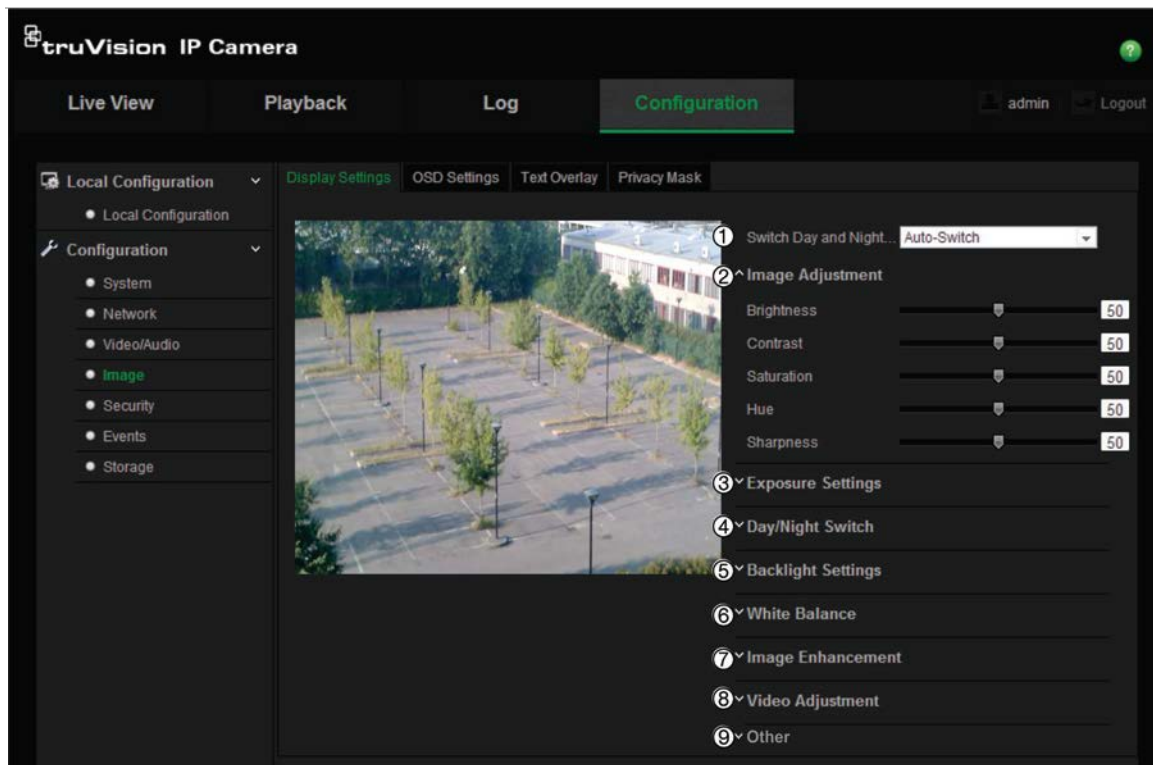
truVision IP Camera

Live View | Playback | Log | Configuration | admin | Logout

Local Configuration
Local Configuration
Configuration
System
Network
Video/Audio
Image
Security
Events
Storage

Display Settings | OSD Settings | Text Overlay | Privacy Mask

① Switch Day and Night... Auto-Switch
② ^ Image Adjustment
Brightness 50
Contrast 50
Saturation 50
Hue 50
Sharpness 50
③ ˅ Exposure Settings
④ ˅ Day/Night Switch
⑤ ˅ Backlight Settings
⑥ ˅ White Balance
⑦ ˅ Image Enhancement
⑧ ˅ Video Adjustment
⑨ ˅ Other